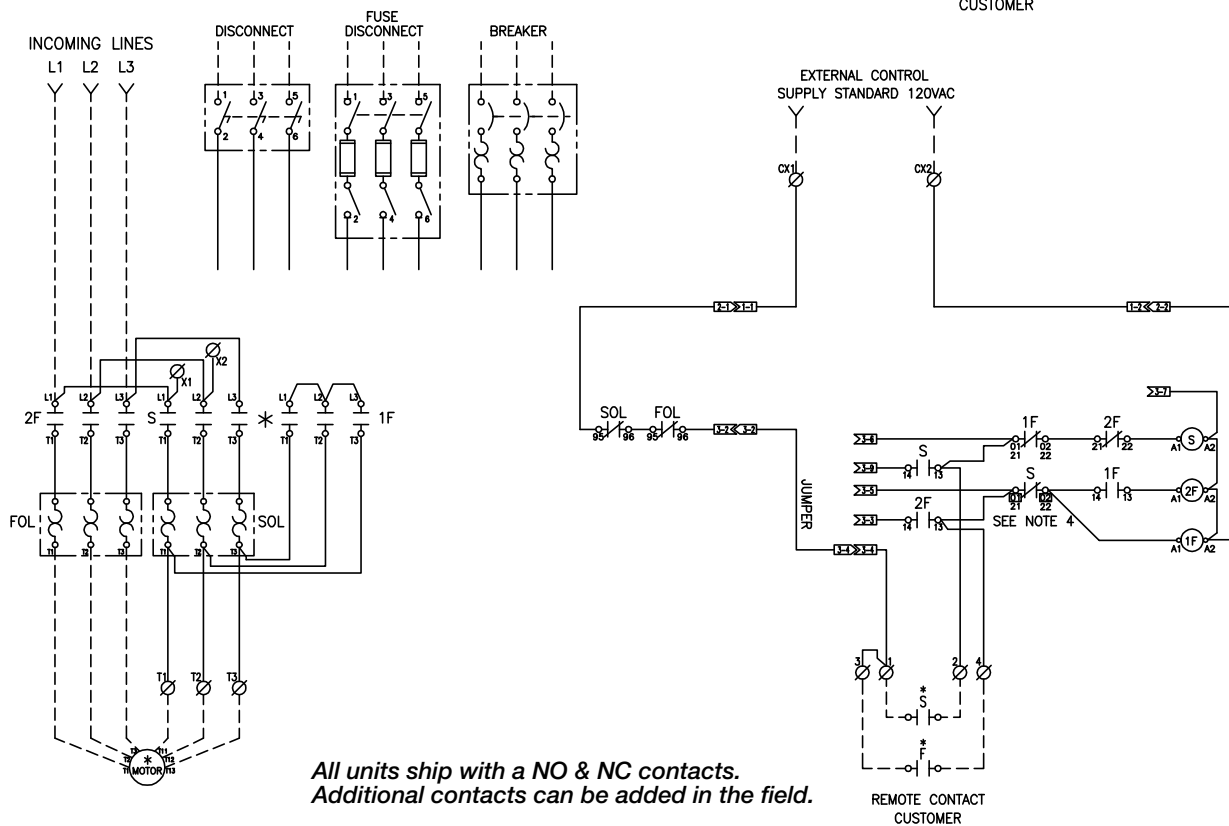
CUSTOMER

INCOMING LINES
L1 L2 L3

DISCONNECT
1 3 5
2 4 6

FUSE DISCONNECT
1 3 5
2 4 6

BREAKER

EXTERNAL CONTROL SUPPLY STANDARD 120VAC

CX1
CX2

2-1 1-1
1-2 2-2

X2
X1
L1 L2 L3 L1 L2 L3 L1 L2 L3
2F
S
$*$
1F
T1 T2 T3 T1 T2 T3 T1 T2 T3

FOL
SOL

SOL FOL
95 96 95 96
3-2 3-2

JUMPER

3-7
3-6
3-9
3-5
3-3

1F
01 02
21 22
2F
21 22
S
A1 A2
S
14 13
S
01 02
21 22
1F
14 13
2F
A1 A2
2F
14 13
SEE NOTE 4
1F
A1 A2

3-4 3-4

3 1 2 4
$*$
S
$*$
F

T1 T2 T3

T3 T11 T2 T12 T1 T13
$*$
MOTOR

All units ship with a NO & NC contacts.
Additional contacts can be added in the field.

REMOTE CONTACT
CUSTOMER